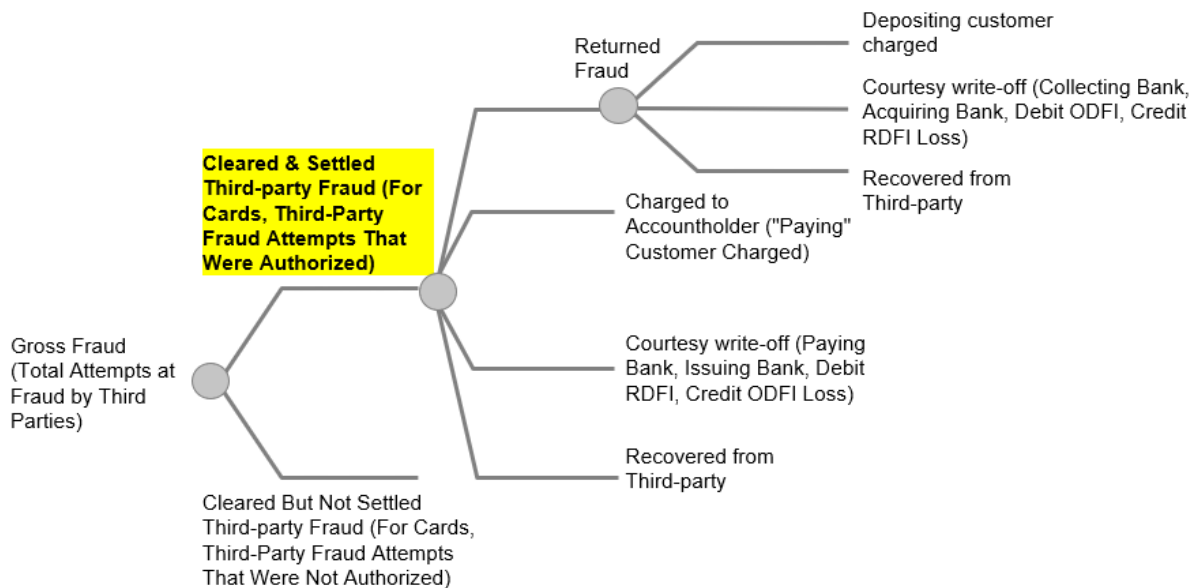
Gross Fraud (Total Attempts at Fraud by Third Parties)

Cleared & Settled Third-party Fraud (For Cards, Third-Party Fraud Attempts That Were Authorized)

Cleared But Not Settled Third-party Fraud (For Cards, Third-Party Fraud Attempts That Were Not Authorized)

Returned Fraud

Depositing customer charged

Courtesy write-off (Collecting Bank, Acquiring Bank, Debit ODFI, Credit RDFI Loss)

Recovered from Third-party

Charged to Accountholder ("Paying" Customer Charged)

Courtesy write-off (Paying Bank, Issuing Bank, Debit RDFI, Credit ODFI Loss)

Recovered from Third-party